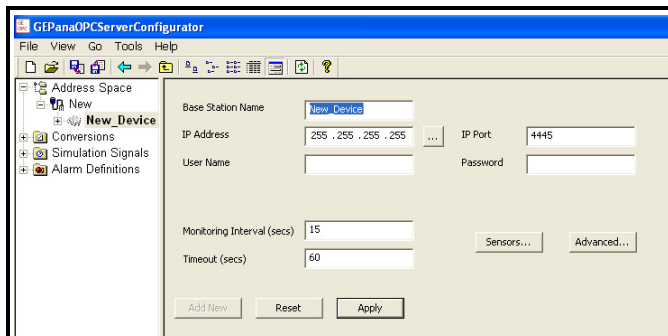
GEPanaOPCServerConfigurator

File View Go Tools Help

Address Space
New
New_Device
Conversions
Simulation Signals
Alarm Definitions

Base Station Name New_Device

IP Address 255 . 255 . 255 . 255 ... IP Port 4445

User Name Password

Monitoring Interval (secs) 15

Timeout (secs) 60

Sensors... Advanced...

Add New Reset Apply